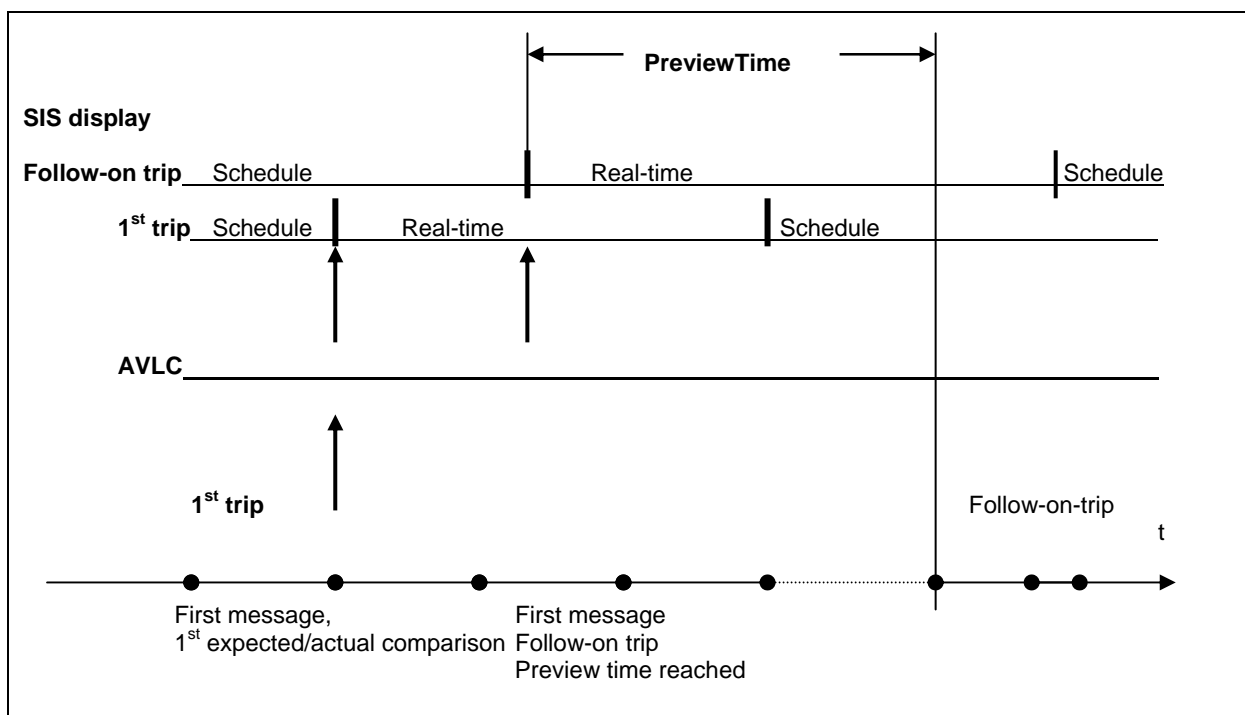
PreviewTime

SIS display

Follow-on trip Schedule Real-time Schedule

1$^{st}$ trip Schedule Real-time Schedule

AVLC

1$^{st}$ trip

Follow-on-trip

t

First message,
1$^{st}$ expected/actual comparison

First message
Follow-on trip
Preview time reached